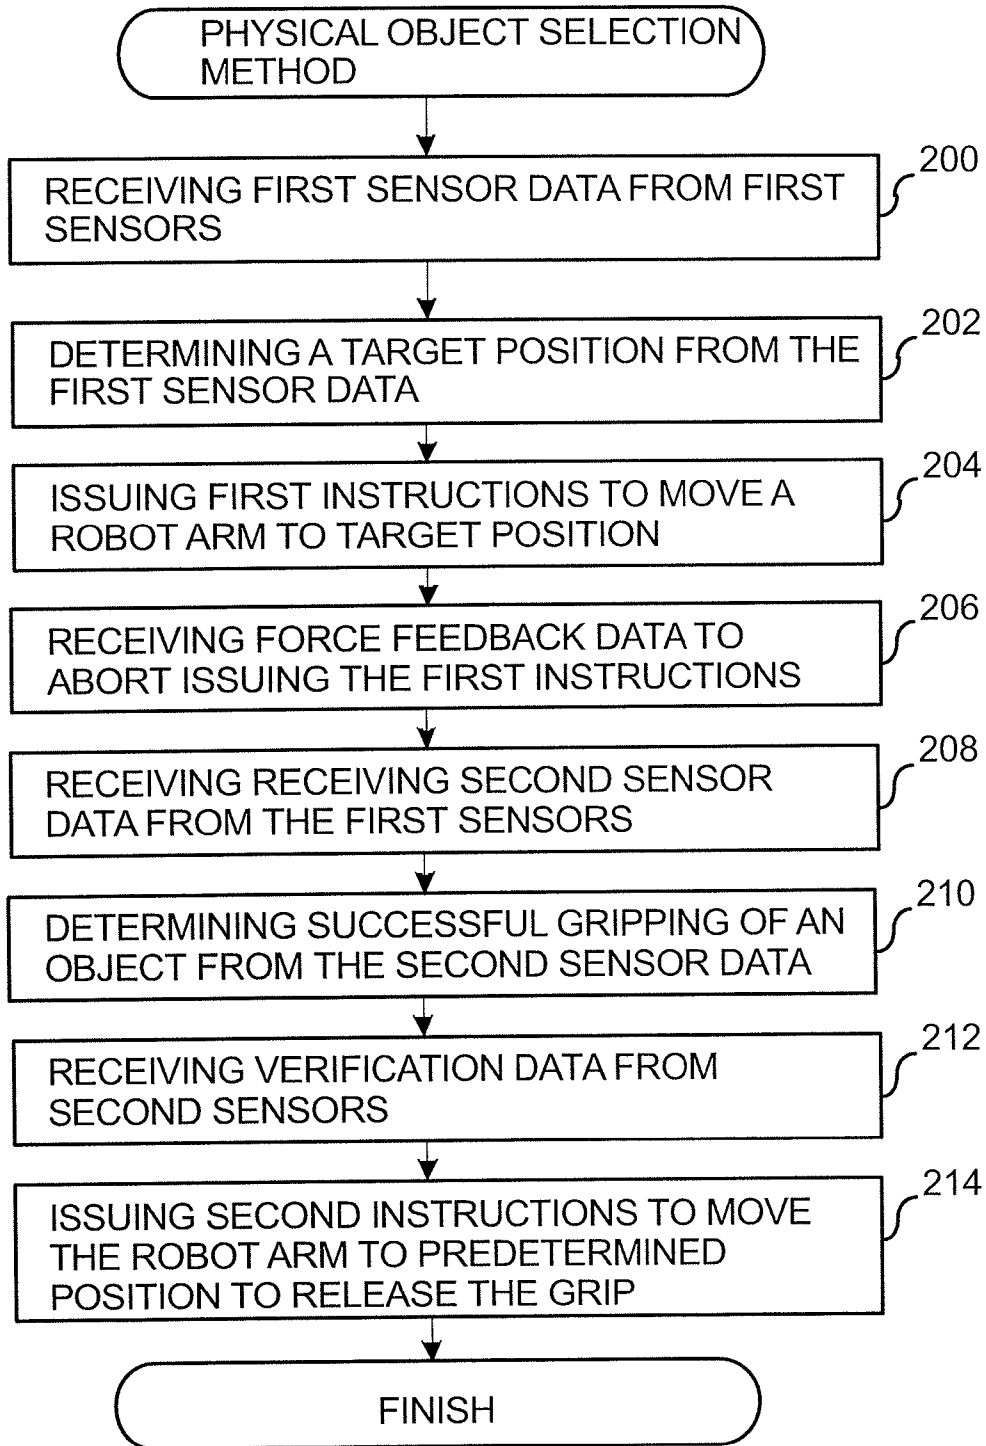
PHYSICAL OBJECT SELECTION METHOD

200

RECEIVING FIRST SENSOR DATA FROM FIRST SENSORS

202

DETERMINING A TARGET POSITION FROM THE FIRST SENSOR DATA

204

ISSUING FIRST INSTRUCTIONS TO MOVE A ROBOT ARM TO TARGET POSITION

206

RECEIVING FORCE FEEDBACK DATA TO ABORT ISSUING THE FIRST INSTRUCTIONS

208

RECEIVING RECEIVING SECOND SENSOR DATA FROM THE FIRST SENSORS

210

DETERMINING SUCCESSFUL GRIPPING OF AN OBJECT FROM THE SECOND SENSOR DATA

212

RECEIVING VERIFICATION DATA FROM SECOND SENSORS

214

ISSUING SECOND INSTRUCTIONS TO MOVE THE ROBOT ARM TO PREDETERMINED POSITION TO RELEASE THE GRIP

FINISH